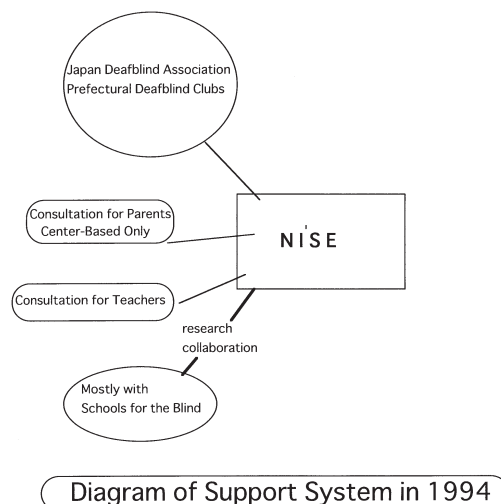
Japan Deafblind Association
Prefectural Deafblind Clubs

Consultation for Parents
Center-Based Only

NISE

Consultation for Teachers

research
collaboration

Mostly with
Schools for the Blind

Diagram of Support System in 1994